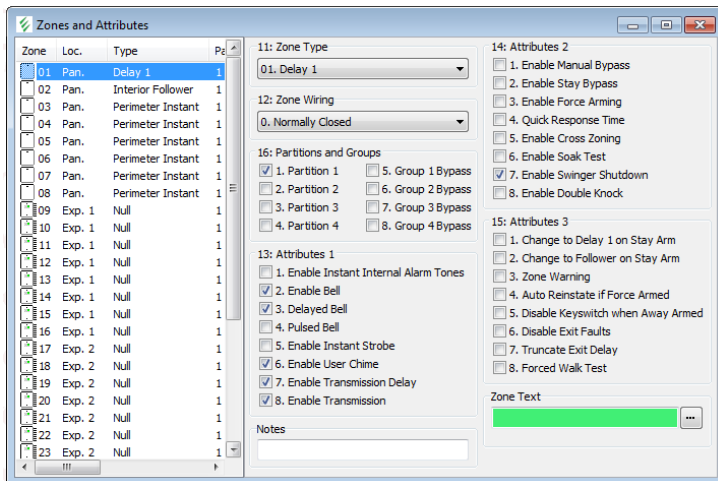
Zones and Attributes

| Zone | Loc. | Type | Pa |
|---|---|---|---|
| 01 | Pan. | Delay 1 | 1 |
| 02 | Pan. | Interior Follower | 1 |
| 03 | Pan. | Perimeter Instant | 1 |
| 04 | Pan. | Perimeter Instant | 1 |
| 05 | Pan. | Perimeter Instant | 1 |
| 06 | Pan. | Perimeter Instant | 1 |
| 07 | Pan. | Perimeter Instant | 1 |
| 08 | Pan. | Perimeter Instant | 1 |
| 09 | Exp. 1 | Null | 1 |
| 10 | Exp. 1 | Null | 1 |
| 11 | Exp. 1 | Null | 1 |
| 12 | Exp. 1 | Null | 1 |
| 13 | Exp. 1 | Null | 1 |
| 14 | Exp. 1 | Null | 1 |
| 15 | Exp. 1 | Null | 1 |
| 16 | Exp. 1 | Null | 1 |
| 17 | Exp. 2 | Null | 1 |
| 18 | Exp. 2 | Null | 1 |
| 19 | Exp. 2 | Null | 1 |
| 20 | Exp. 2 | Null | 1 |
| 21 | Exp. 2 | Null | 1 |
| 22 | Exp. 2 | Null | 1 |
| 23 | Exp. 2 | Null | 1 |

11: Zone Type
01. Delay 1

12: Zone Wiring
0. Normally Closed

16: Partitions and Groups
1. Partition 1
2. Partition 2
3. Partition 3
4. Partition 4
5. Group 1 Bypass
6. Group 2 Bypass
7. Group 3 Bypass
8. Group 4 Bypass

13: Attributes 1
1. Enable Instant Internal Alarm Tones
2. Enable Bell
3. Delayed Bell
4. Pulsed Bell
5. Enable Instant Strobe
6. Enable User Chime
7. Enable Transmission Delay
8. Enable Transmission

Notes

14: Attributes 2
1. Enable Manual Bypass
2. Enable Stay Bypass
3. Enable Force Arming
4. Quick Response Time
5. Enable Cross Zoning
6. Enable Soak Test
7. Enable Swinger Shutdown
8. Enable Double Knock

15: Attributes 3
1. Change to Delay 1 on Stay Arm
2. Change to Follower on Stay Arm
3. Zone Warning
4. Auto Reinstate if Force Armed
5. Disable Keyswitch when Away Armed
6. Disable Exit Faults
7. Truncate Exit Delay
8. Forced Walk Test

Zone Text
...